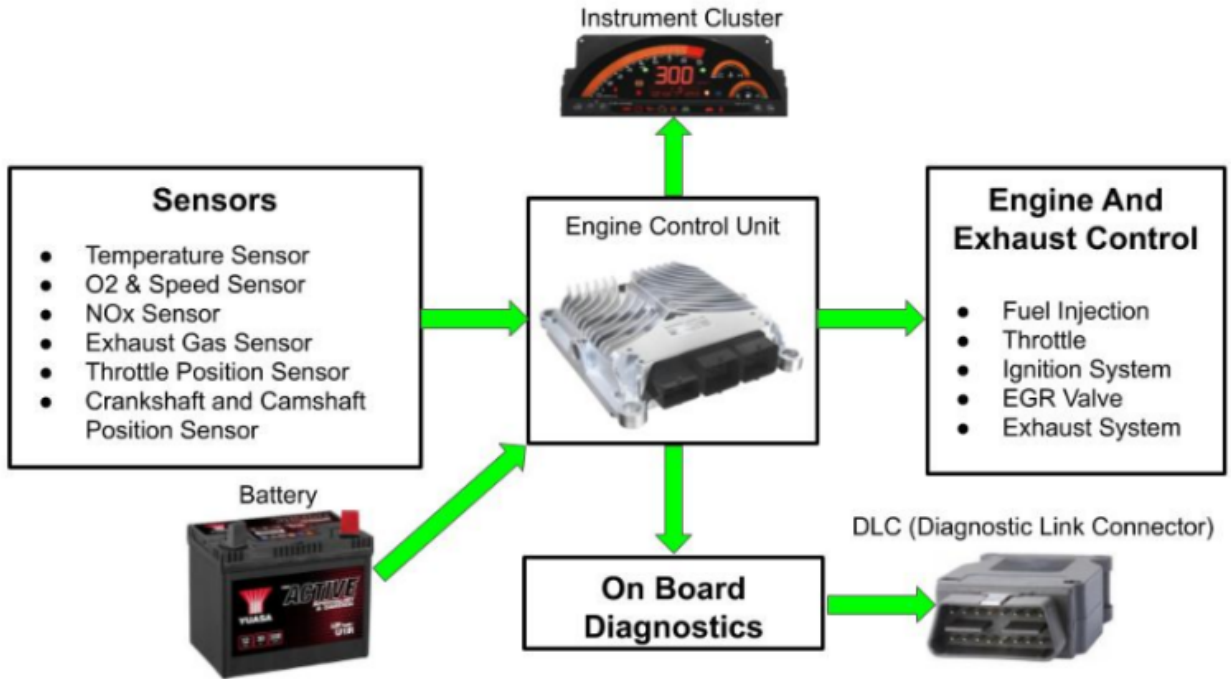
Instrument Cluster

300

Sensors

- Temperature Sensor
- O2 & Speed Sensor
- NOx Sensor
- Exhaust Gas Sensor
- Throttle Position Sensor
- Crankshaft and Camshaft Position Sensor

Engine Control Unit

Engine And Exhaust Control

- Fuel Injection
- Throttle
- Ignition System
- EGR Valve
- Exhaust System

Battery

YUASA

ACTIVE

On Board Diagnostics

DLC (Diagnostic Link Connector)